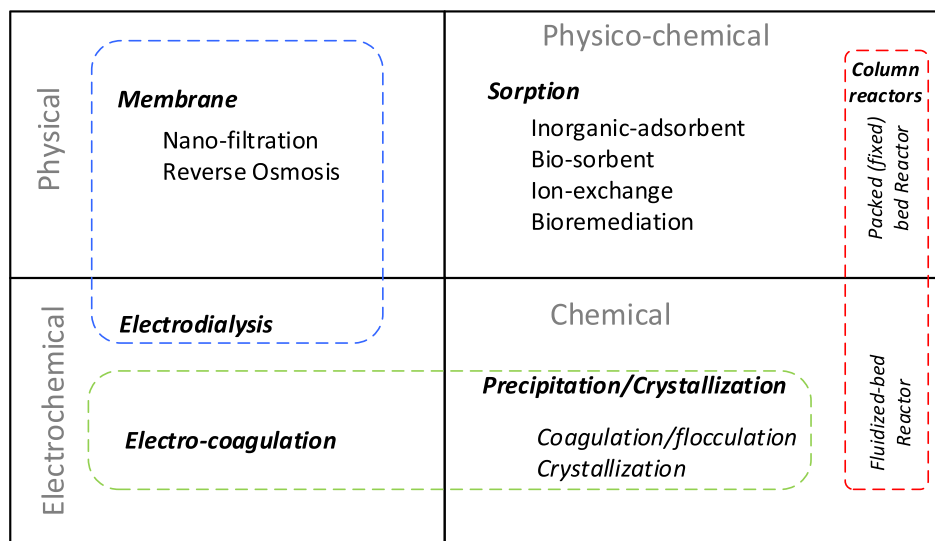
Physical

Membrane

Nano-filtration
Reverse Osmosis

Physico-chemical

Sorption

Inorganic-adsorbent
Bio-sorbent
Ion-exchange
Bioremediation

Column reactors

Packed (fixed) bed Reactor

Electrochemical

Electrodialysis

Chemical

Precipitation/Crystallization

Electro-coagulation

Coagulation/flocculation
Crystallization

Fluidized-bed Reactor